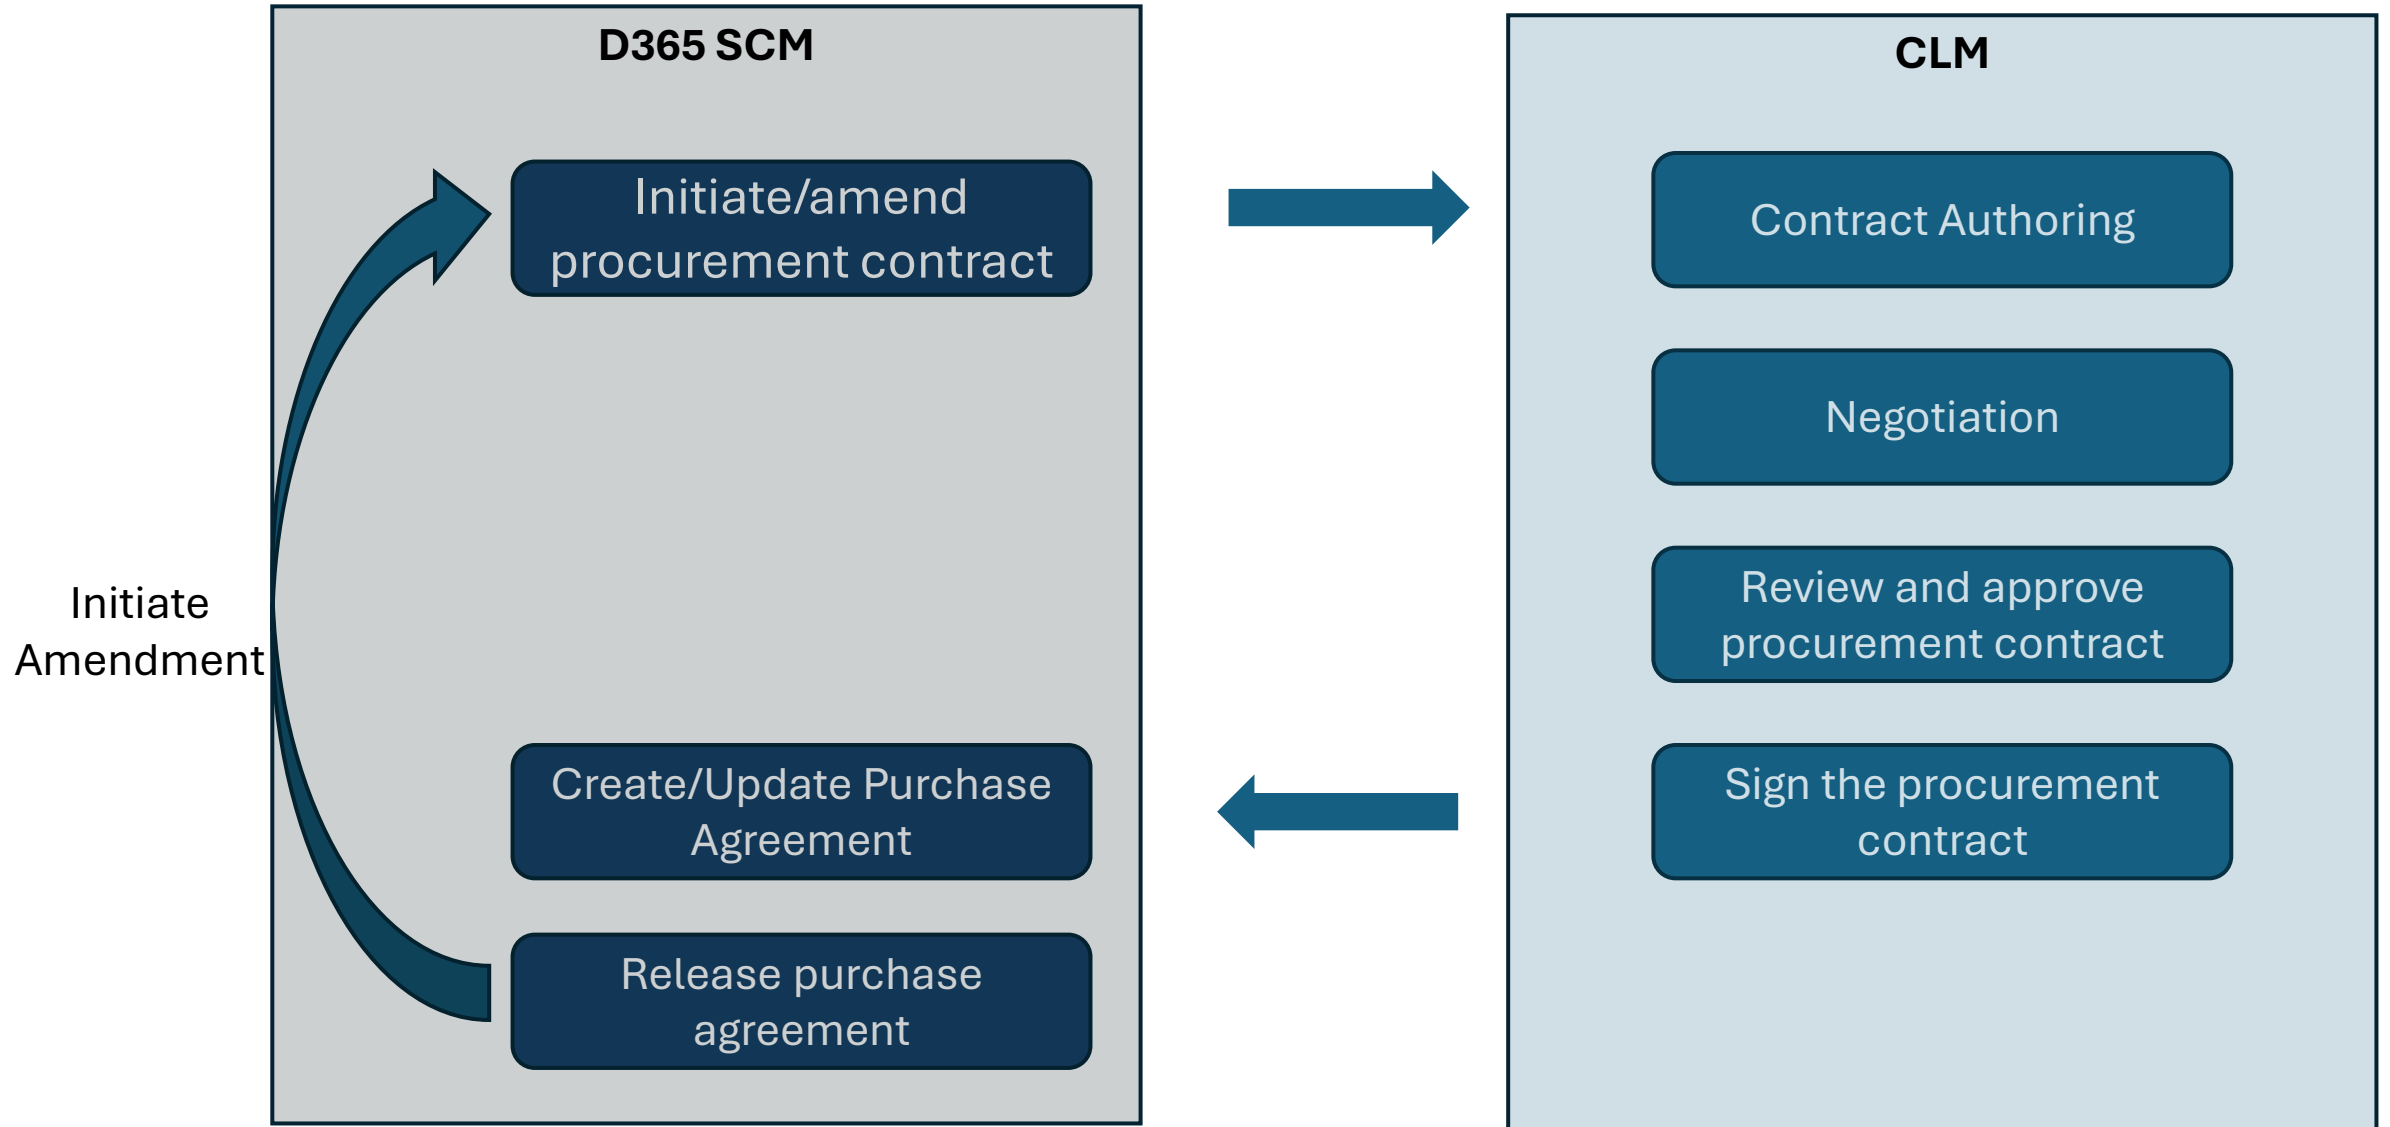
D365 SCM

Initiate/amend procurement contract

Initiate Amendment

Create/Update Purchase Agreement

Release purchase agreement

CLM

Contract Authoring

Negotiation

Review and approve procurement contract

Sign the procurement contract